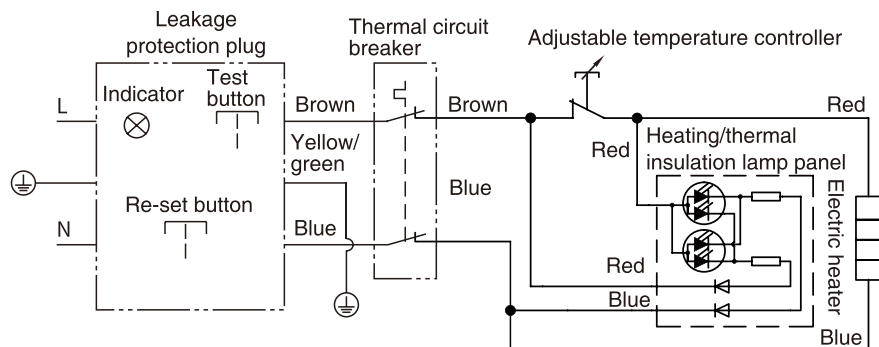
Leakage protection plug

Thermal circuit breaker

Adjustable temperature controller

L

Indicator

Test button

Brown

Brown

Red

Yellow/ green

Red

Heating/thermal insulation lamp panel

Blue

Electric heater

Re-set button

N

Blue

Red

Blue

Blue